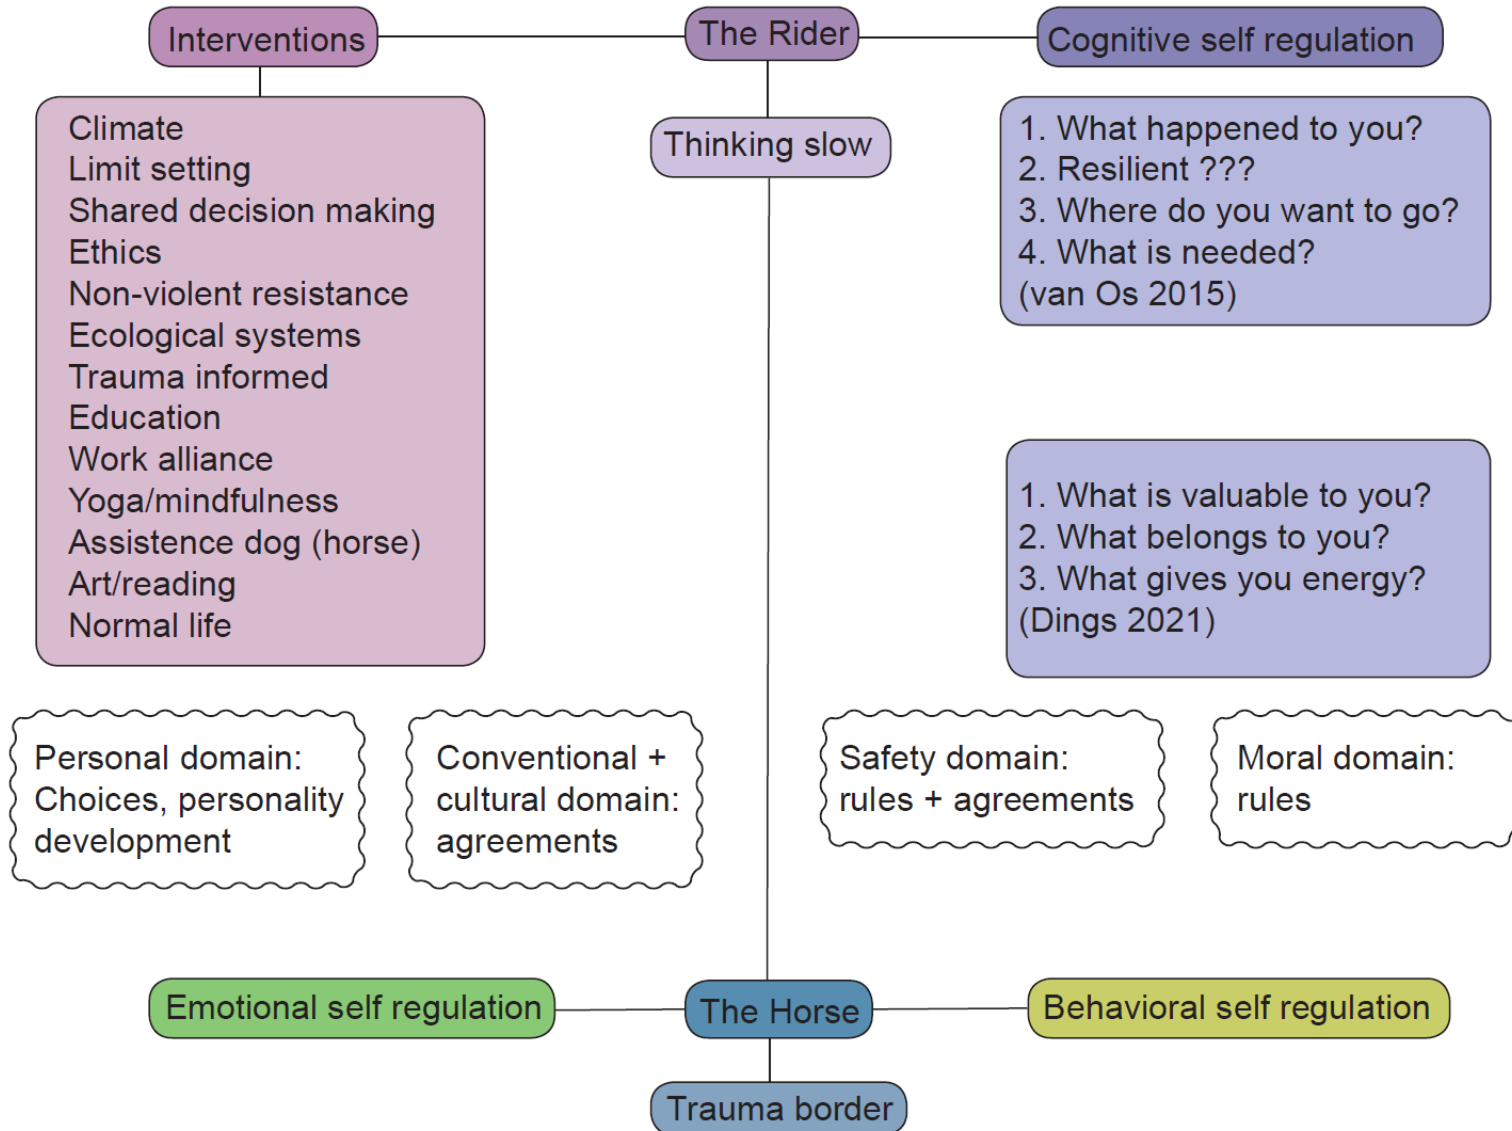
Interventions

The Rider

Cognitive self regulation

Climate
Limit setting
Shared decision making
Ethics
Non-violent resistance
Ecological systems
Trauma informed
Education
Work alliance
Yoga/mindfulness
Assistence dog (horse)
Art/reading
Normal life

Thinking slow

1. What happened to you?
2. Resilient ???
3. Where do you want to go?
4. What is needed?
(van Os 2015)

1. What is valuable to you?
2. What belongs to you?
3. What gives you energy?
(Dings 2021)

Personal domain: Choices, personality development

Conventional + cultural domain: agreements

Safety domain: rules + agreements

Moral domain: rules

Emotional self regulation

The Horse

Behavioral self regulation

Trauma border